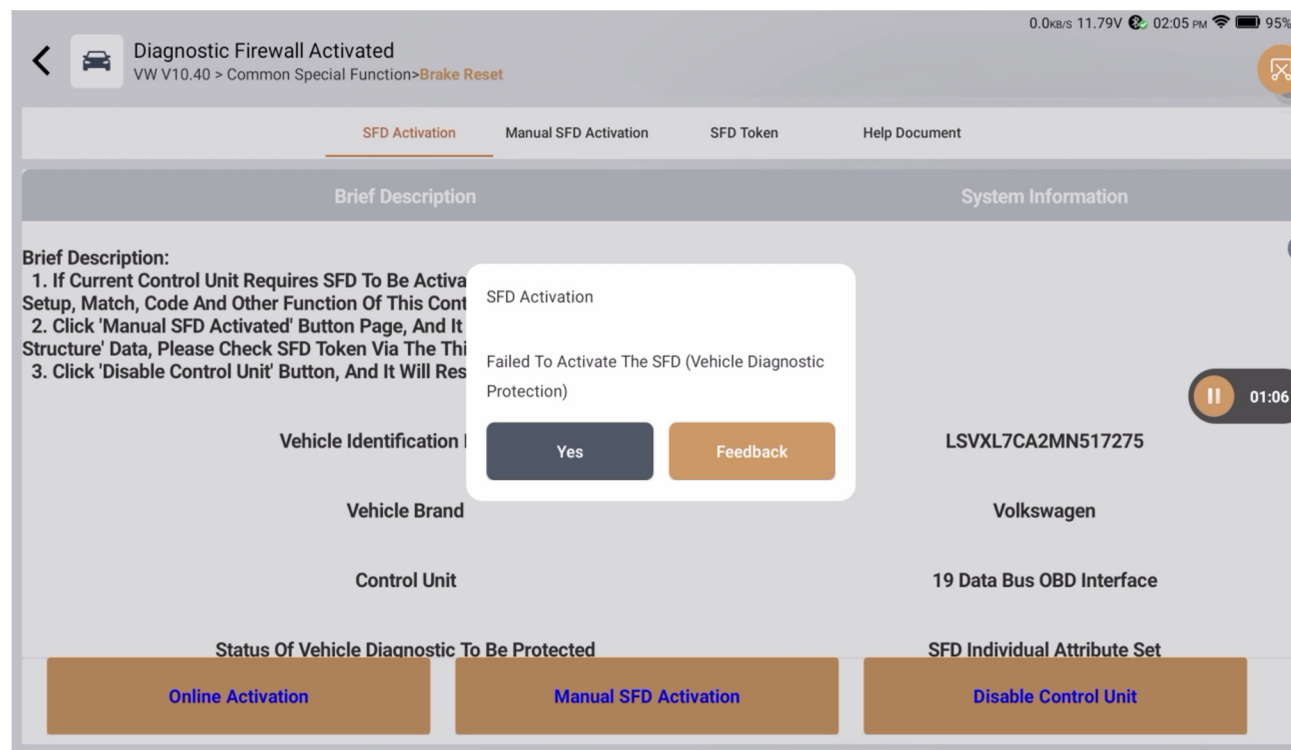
0.0KB/S 11.79V 02:05 PM 95%

Diagnostic Firewall Activated
VW V10.40 > Common Special Function>Brake Reset

SFD Activation | Manual SFD Activation | SFD Token | Help Document

Brief Description

System Information

Brief Description:
1. If Current Control Unit Requires SFD To Be Activa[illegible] Setup, Match, Code And Other Function Of This Cont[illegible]
2. Click 'Manual SFD Activated' Button Page, And It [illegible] Structure' Data, Please Check SFD Token Via The Thi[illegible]
3. Click 'Disable Control Unit' Button, And It Will Res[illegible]

SFD Activation

Failed To Activate The SFD (Vehicle Diagnostic Protection)

Yes

Feedback

01:06

Vehicle Identification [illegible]

LSVXL7CA2MN517275

Vehicle Brand

Volkswagen

Control Unit

19 Data Bus OBD Interface

Status Of Vehicle Diagnostic To Be Protected

SFD Individual Attribute Set

Online Activation

Manual SFD Activation

Disable Control Unit